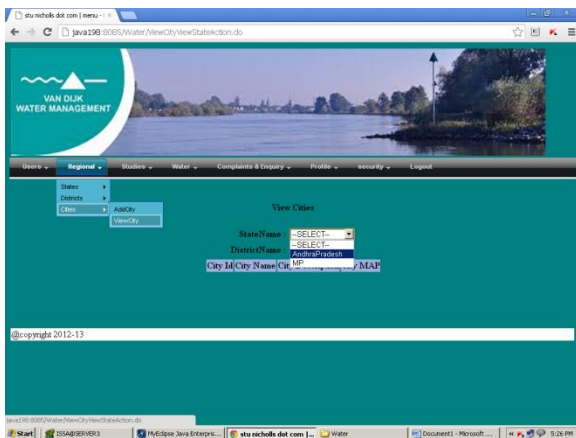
stu nicholls dot com | menu - ×

java198:8085/Water/ViewCityViewStateAction.do

VAN DIJK
WATER MANAGEMENT

Users ⌄ Regional ⌄ Studies ⌄ Water ⌄ Complaints & Enquiry ⌄ Profile ⌄ security ⌄ Logout

States
Districts
Cities

AddCity
ViewCity

View Cities

StateName --SELECT--

DistrictName

--SELECT--
AndhraPradesh
MP

| City Id | City Name | Ci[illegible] | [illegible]y MAP |
|---|---|---|---|

@copyright 2012-13

java198:8085/Water/ViewCityViewStateAction.do

Start ISSA@SERVER3 MyEclipse Java Enterpris... stu nicholls dot com |... Water Document1 - Microsoft ... 5:26 PM